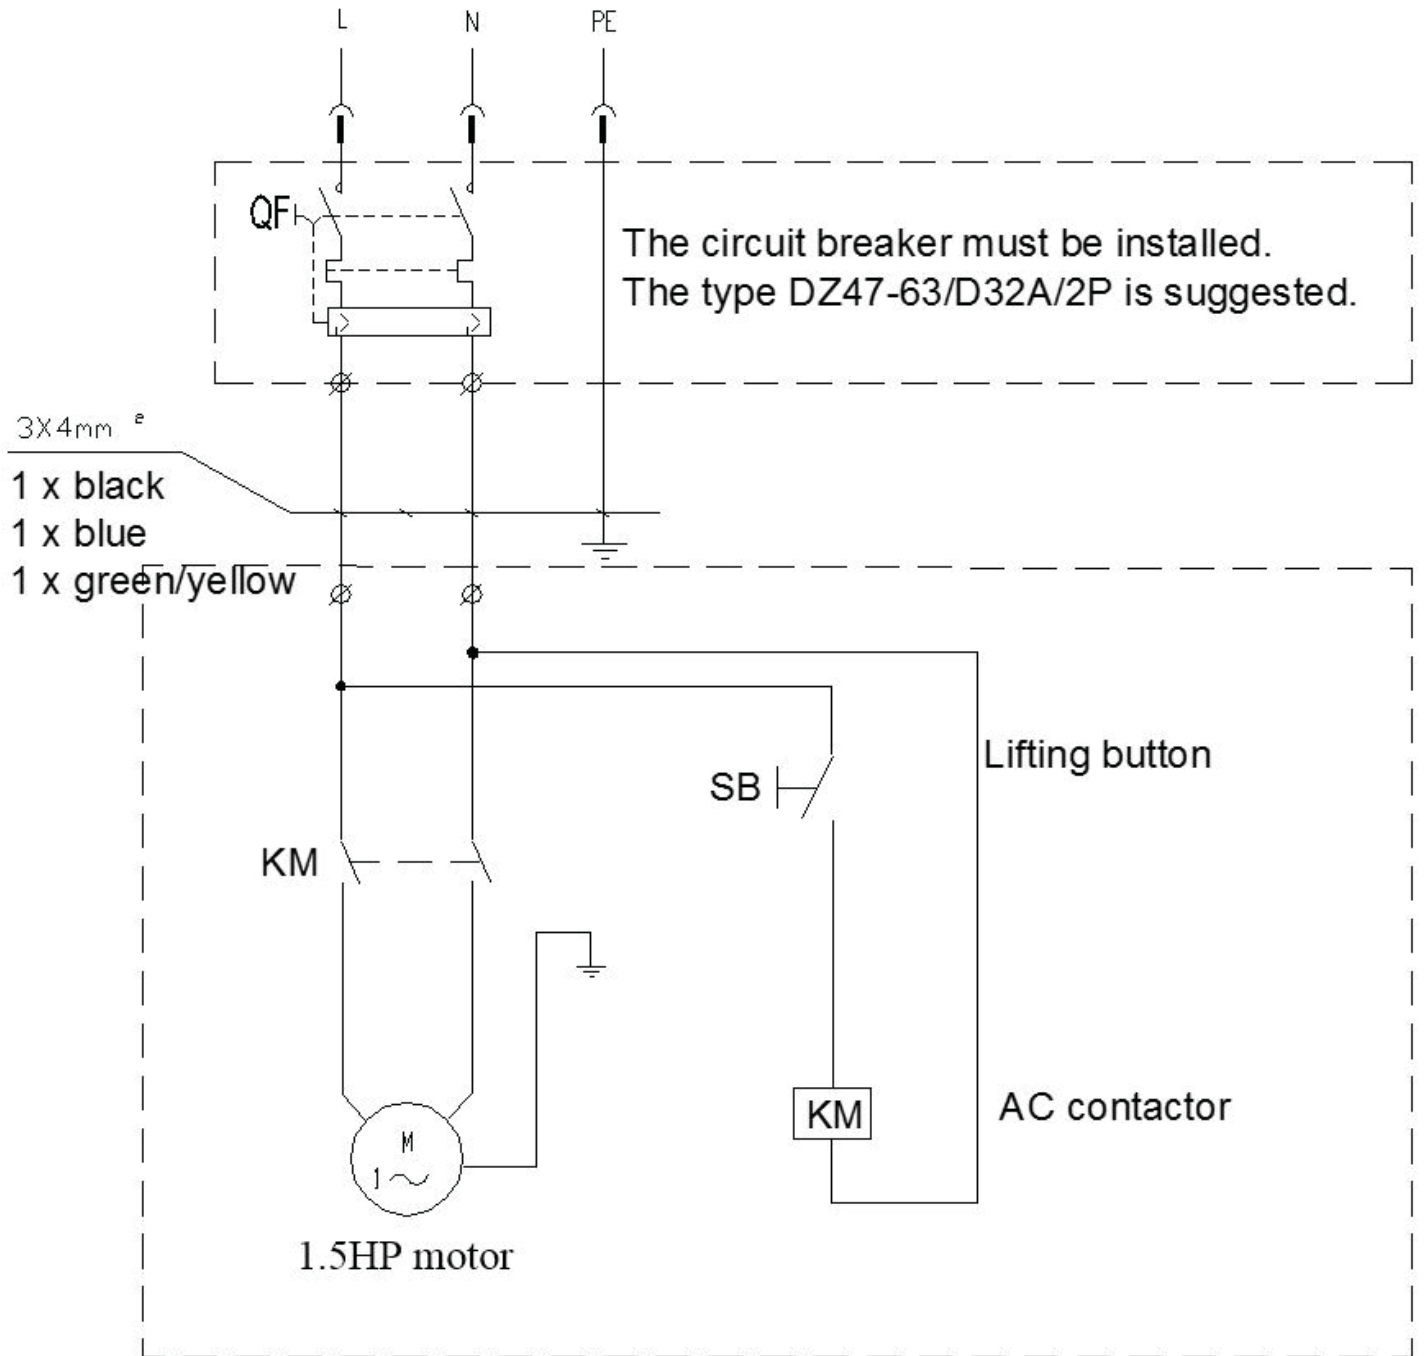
L N PE

QF

The circuit breaker must be installed.
The type DZ47-63/D32A/2P is suggested.

3X4mm $^{2}$
1 x black
1 x blue
1 x green/yellow

Lifting button

SB

KM

KM

AC contactor

M
1~

1.5HP motor